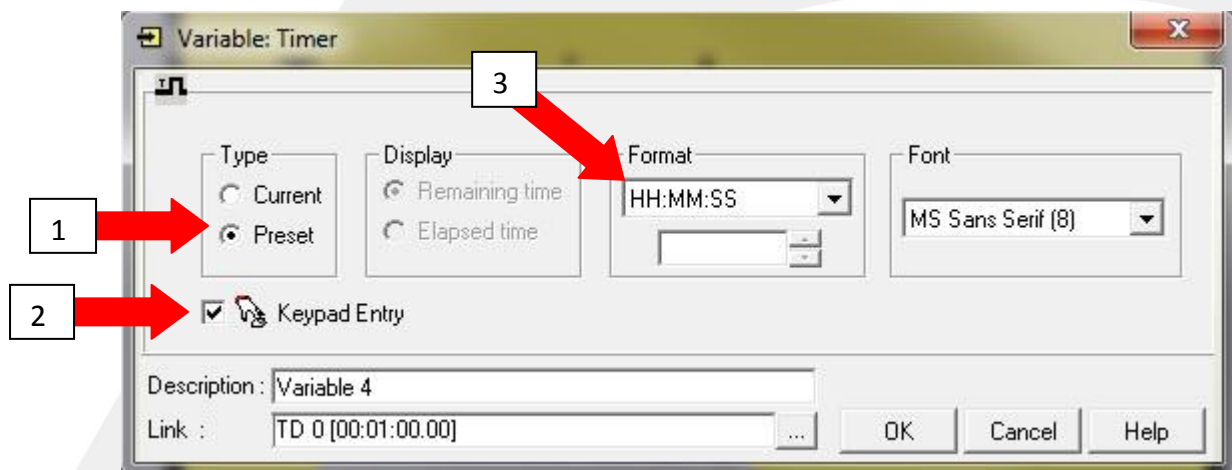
Variable: Timer

3

Type
Current
Preset

Display
Remaining time
Elapsed time

Format
HH:MM:SS

Font
MS Sans Serif (8)

1

2

Keypad Entry

Description : Variable 4
Link : TD 0 [00:01:00.00] ...

OK
Cancel
Help